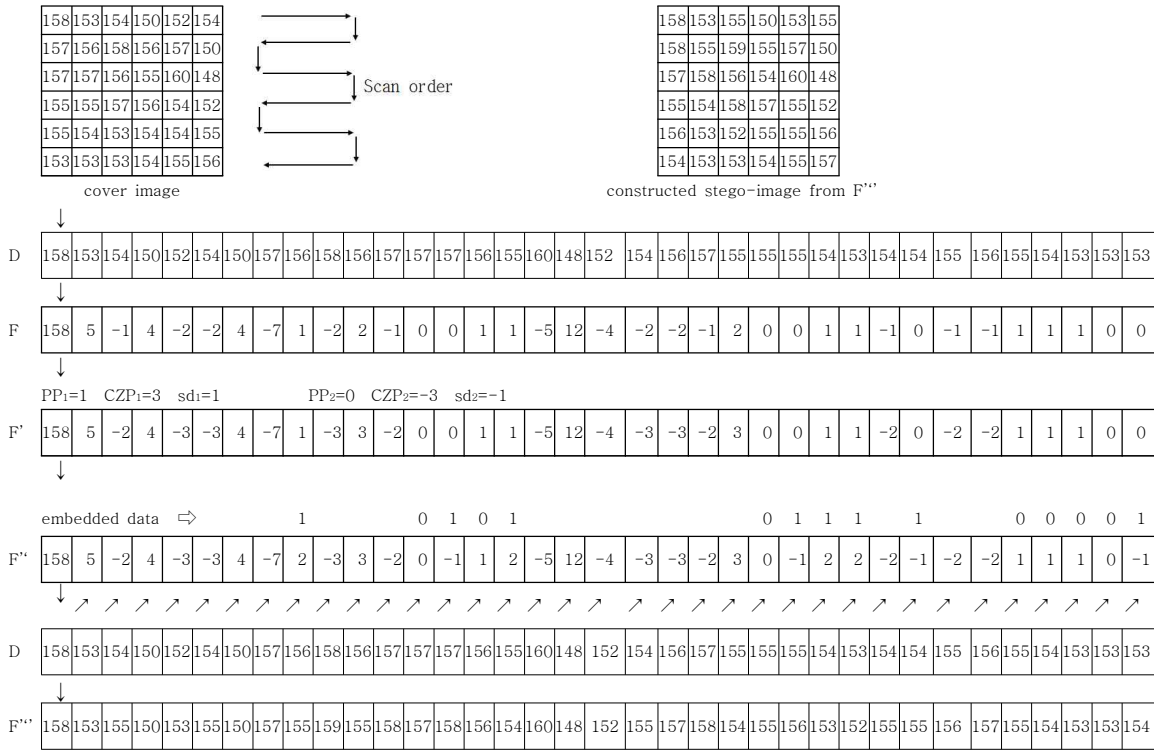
| 158 | 153 | 154 | 150 | 152 | 154 |
|---|---|---|---|---|---|
| 157 | 156 | 158 | 156 | 157 | 150 |
| 157 | 157 | 156 | 155 | 160 | 148 |
| 155 | 155 | 157 | 156 | 154 | 152 |
| 155 | 154 | 153 | 154 | 154 | 155 |
| 153 | 153 | 153 | 154 | 155 | 156 |

cover image

Scan order

| 158 | 153 | 155 | 150 | 153 | 155 |
|---|---|---|---|---|---|
| 158 | 155 | 159 | 155 | 157 | 150 |
| 157 | 158 | 156 | 154 | 160 | 148 |
| 155 | 154 | 158 | 157 | 155 | 152 |
| 156 | 153 | 152 | 155 | 155 | 156 |
| 154 | 153 | 153 | 154 | 155 | 157 |

constructed stego-image from F'''

D
| 158 | 153 | 154 | 150 | 152 | 154 | 150 | 157 | 156 | 158 | 156 | 157 | 157 | 157 | 156 | 155 | 160 | 148 | 152 | 154 | 156 | 157 | 155 | 155 | 155 | 154 | 153 | 154 | 154 | 155 | 156 | 155 | 154 | 153 | 153 | 153 |
|---|---|---|---|---|---|---|---|---|---|---|---|---|---|---|---|---|---|---|---|---|---|---|---|---|---|---|---|---|---|---|---|---|---|---|---|

F
| 158 | 5 | -1 | 4 | -2 | -2 | 4 | -7 | 1 | -2 | 2 | -1 | 0 | 0 | 1 | 1 | -5 | 12 | -4 | -2 | -2 | -1 | 2 | 0 | 0 | 1 | 1 | -1 | 0 | -1 | -1 | 1 | 1 | 1 | 0 | 0 |
|---|---|---|---|---|---|---|---|---|---|---|---|---|---|---|---|---|---|---|---|---|---|---|---|---|---|---|---|---|---|---|---|---|---|---|---|

PP$_1$=1 CZP$_1$=3 sd$_1$=1 PP$_2$=0 CZP$_2$=-3 sd$_2$=-1

F'
| 158 | 5 | -2 | 4 | -3 | -3 | 4 | -7 | 1 | -3 | 3 | -2 | 0 | 0 | 1 | 1 | -5 | 12 | -4 | -3 | -3 | -2 | 3 | 0 | 0 | 1 | 1 | -2 | 0 | -2 | -2 | 1 | 1 | 1 | 0 | 0 |
|---|---|---|---|---|---|---|---|---|---|---|---|---|---|---|---|---|---|---|---|---|---|---|---|---|---|---|---|---|---|---|---|---|---|---|---|

embedded data ⇨ 1 0 1 0 1 0 1 1 1 1 0 0 0 0 1

F''
| 158 | 5 | -2 | 4 | -3 | -3 | 4 | -7 | 2 | -3 | 3 | -2 | 0 | -1 | 1 | 2 | -5 | 12 | -4 | -3 | -3 | -2 | 3 | 0 | -1 | 2 | 2 | -2 | -1 | -2 | -2 | 1 | 1 | 1 | 0 | -1 |
|---|---|---|---|---|---|---|---|---|---|---|---|---|---|---|---|---|---|---|---|---|---|---|---|---|---|---|---|---|---|---|---|---|---|---|---|

D
| 158 | 153 | 154 | 150 | 152 | 154 | 150 | 157 | 156 | 158 | 156 | 157 | 157 | 157 | 156 | 155 | 160 | 148 | 152 | 154 | 156 | 157 | 155 | 155 | 155 | 154 | 153 | 154 | 154 | 155 | 156 | 155 | 154 | 153 | 153 | 153 |
|---|---|---|---|---|---|---|---|---|---|---|---|---|---|---|---|---|---|---|---|---|---|---|---|---|---|---|---|---|---|---|---|---|---|---|---|

F'''
| 158 | 153 | 155 | 150 | 153 | 155 | 150 | 157 | 155 | 159 | 155 | 158 | 157 | 158 | 156 | 154 | 160 | 148 | 152 | 155 | 157 | 158 | 154 | 155 | 156 | 153 | 152 | 155 | 155 | 156 | 157 | 155 | 154 | 153 | 153 | 154 |
|---|---|---|---|---|---|---|---|---|---|---|---|---|---|---|---|---|---|---|---|---|---|---|---|---|---|---|---|---|---|---|---|---|---|---|---|